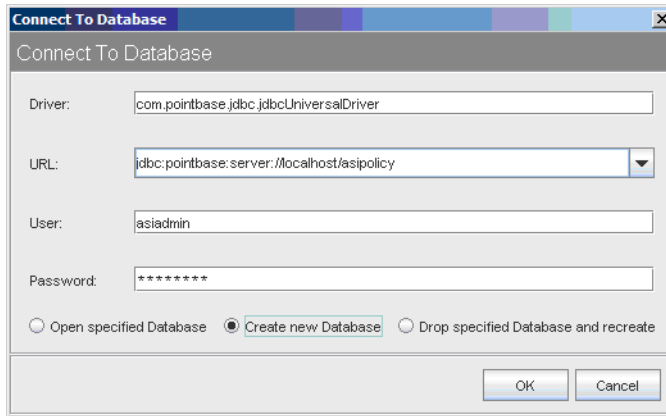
Connect To Database

Connect To Database

Driver: com.pointbase.jdbc.jdbcUniversalDriver

URL: jdbc:pointbase:server://localhost/asipolicy

User: asiadmin

Password: ********

Open specified Database Create new Database Drop specified Database and recreate

OK Cancel